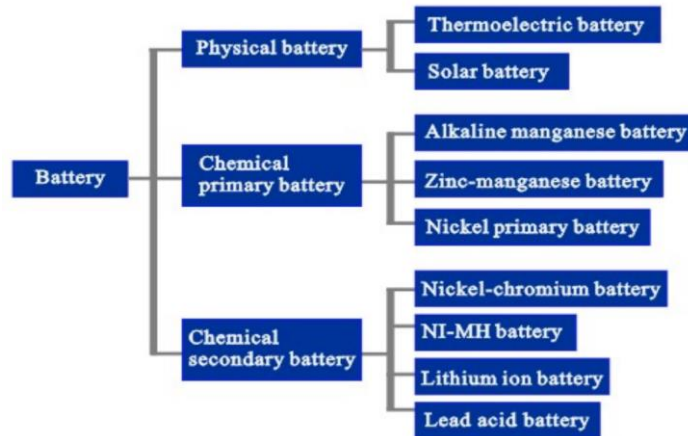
Battery

Physical battery

Thermoelectric battery

Solar battery

Chemical primary battery

Alkaline manganese battery

Zinc-manganese battery

Nickel primary battery

Chemical secondary battery

Nickel-chromium battery

NI-MH battery

Lithium ion battery

Lead acid battery